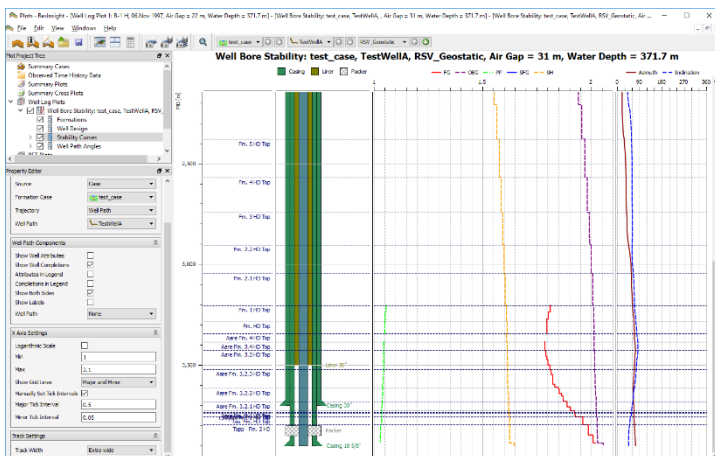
Plots - ResInsight - [Well Log Plot 1: 8-1 H, 06.Nov 1997, Air Gap = 27 m, Water Depth = 371.7 m] - [Well Bore Stability: test_case, TestWellA, Air Gap = 31 m, Water Depth = 371.7 m] - [Well Bore Stability: test_case, TestWellA, RSV_Geostatic, Air ...

File Edit View Windows Help

test_case TestWellA RSV_Geostatic

Well Bore Stability: test_case, TestWellA, RSV_Geostatic, Air Gap = 31 m, Water Depth = 371.7 m

Plot Project Tree
Summary Cases
Observed Time History Data
Summary Plots
Summary Cross Plots
Well Log Plots
Well Bore Stability: test_case, TestWellA, RSV_
Formations
Well Design
Stability Curves
Well Path Angles
RFT Plots

Property Editor
Source Case
Formation Case test_case
Trajectory Well Path
Well Path TestWellA

Well Path Components
Show Well Attributes
Show Well Completions
Attributes in Legend
Completions in Legend
Show Both Sides
Show Labels
Well Path None

X Axis Settings
Logarithmic Scale
Min 1
Max 2.1
Show Grid Lines Major and Minor
Manually Set Tick Intervals
Major Tick Interval 0.5
Minor Tick Interval 0.05

Track Settings
Track Width Extra wide

Casing Liner Packer

FG OBG PP SFG SH

Azimuth Inclination

1.5 2

0 90 180 270 360

2,500
3,000
3,500

Fm. 5 HD Top
Fm. 4 HD Top
Fm. 3 HD Top
Fm. 2.2 HD Top
Fm. 2.1 HD Top
Fm. 1 HD Top
Fm. HD Top
Aare Fm. 4 HD Top
Aare Fm. 3.2 HD Top
Aare Fm. 3.1 HD Top
Aare Fm. 3.2.2 HD Top
Aare Fm. 3.2.1 HD Top
Aare Fm. 1 HD Top
Tapp Fm. 2 HD
Liner 9 7"
Casing 7/8"
Packer
Casing 10 3/8"